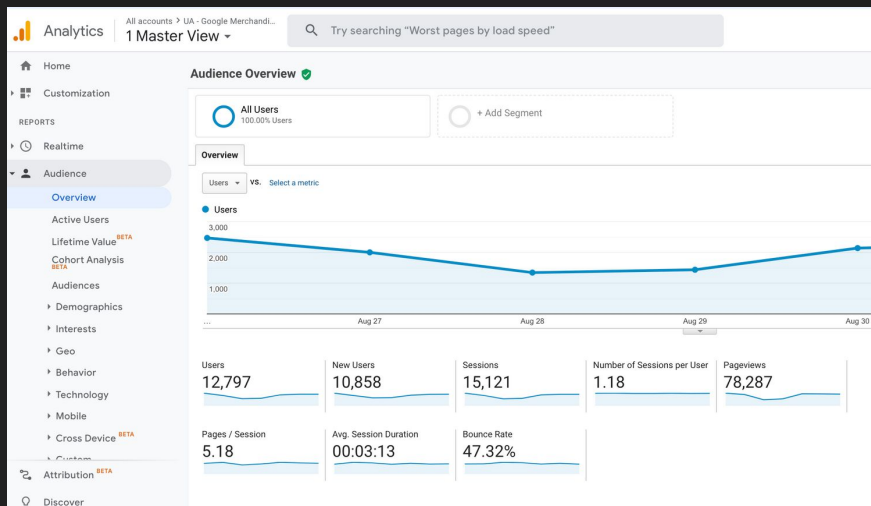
Analytics
All accounts > UA - Google Merchandi...
1 Master View

Try searching "Worst pages by load speed"

Home
Customization
REPORTS
Realtime
Audience
Overview
Active Users
Lifetime Value BETA
Cohort Analysis BETA
Audiences
Demographics
Interests
Geo
Behavior
Technology
Mobile
Cross Device BETA
Custom
Attribution BETA
Discover

Audience Overview

All Users
100.00% Users

+ Add Segment

Overview

Users
vs. Select a metric

Users
3,000
2,000
1,000
...
Aug 27
Aug 28
Aug 29
Aug 30

Users
12,797

New Users
10,858

Sessions
15,121

Number of Sessions per User
1.18

Pageviews
78,287

Pages / Session
5.18

Avg. Session Duration
00:03:13

Bounce Rate
47.32%